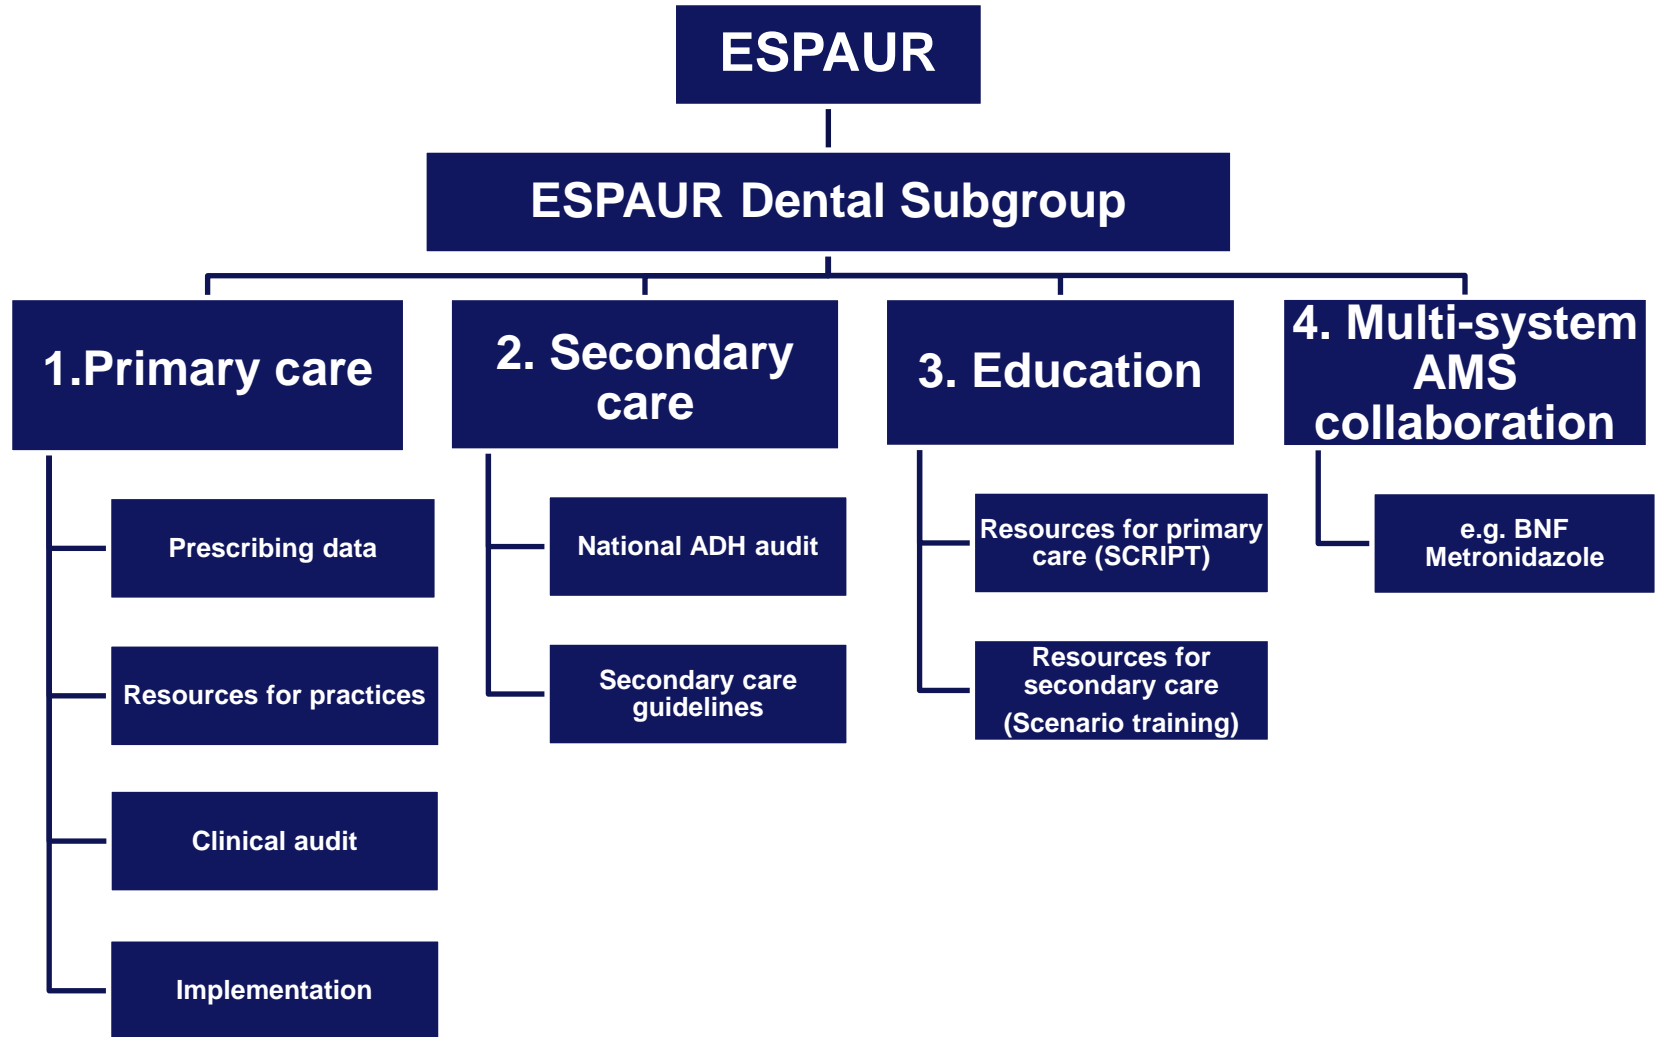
ESPAUR

ESPAUR Dental Subgroup

1.Primary care

Prescribing data

Resources for practices

Clinical audit

Implementation

2. Secondary care

National ADH audit

Secondary care guidelines

3. Education

Resources for primary care (SCRIPT)

Resources for secondary care (Scenario training)

4. Multi-system AMS collaboration

e.g. BNF Metronidazole